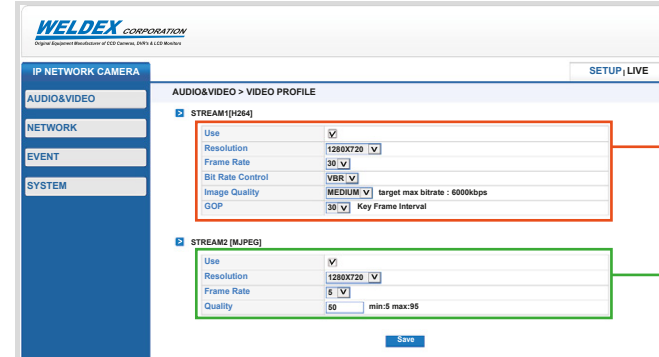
WELDEX CORPORATION
Original Equipment Manufacturer of CCD Camera, DVR's & LCD Monitors

IP NETWORK CAMERA

SETUP | LIVE

AUDIO&VIDEO
NETWORK
EVENT
SYSTEM

AUDIO&VIDEO > VIDEO PROFILE

STREAM1[H264]

| Use | ☑ |
|---|---|
| Resolution | 1280X720 |
| Frame Rate | 30 |
| Bit Rate Control | VBR |
| Image Quality | MEDIUM target max bitrate : 6000kbps |
| GOP | 30 Key Frame Interval |

STREAM2 [MJPEG]

| Use | ☑ |
|---|---|
| Resolution | 1280X720 |
| Frame Rate | 5 |
| Quality | 50 min:5 max:95 |

Save